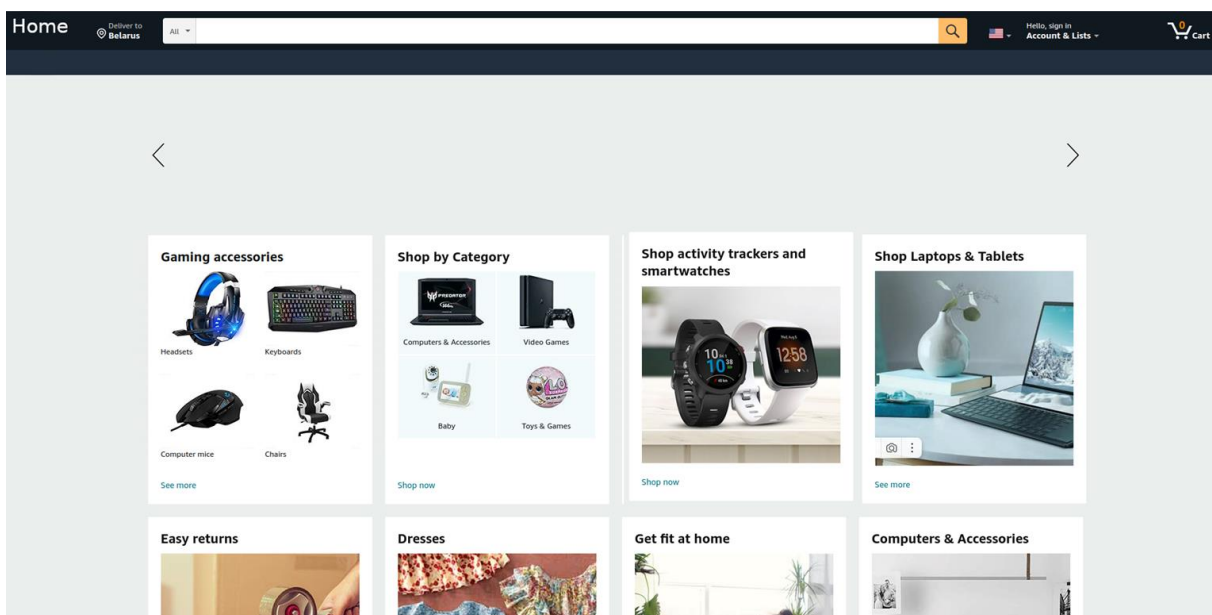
Home

Deliver to
Belarus

All

Hello, sign in
Account & Lists

0
Cart

Gaming accessories

Headsets

Keyboards

Computer mice

Chairs

See more

Shop by Category

Computers & Accessories

Video Games

Baby

Toys & Games

Shop now

Shop activity trackers and smartwatches

Shop now

Shop Laptops & Tablets

See more

Easy returns

Dresses

Get fit at home

Computers & Accessories